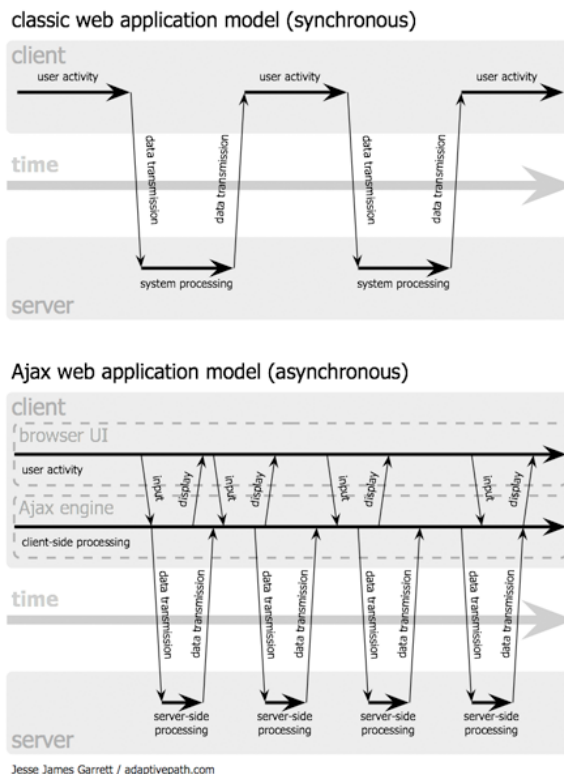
classic web application model (synchronous)

client

user activity

user activity

user activity

data transmission

data transmission

data transmission

data transmission

time

system processing

system processing

server

Ajax web application model (asynchronous)

client

browser UI

user activity

input

display

input

display

input

display

input

display

Ajax engine

client-side processing

data transmission

data transmission

data transmission

data transmission

data transmission

data transmission

data transmission

data transmission

time

server-side processing

server-side processing

server-side processing

server-side processing

server

Jesse James Garrett / adaptivepath.com